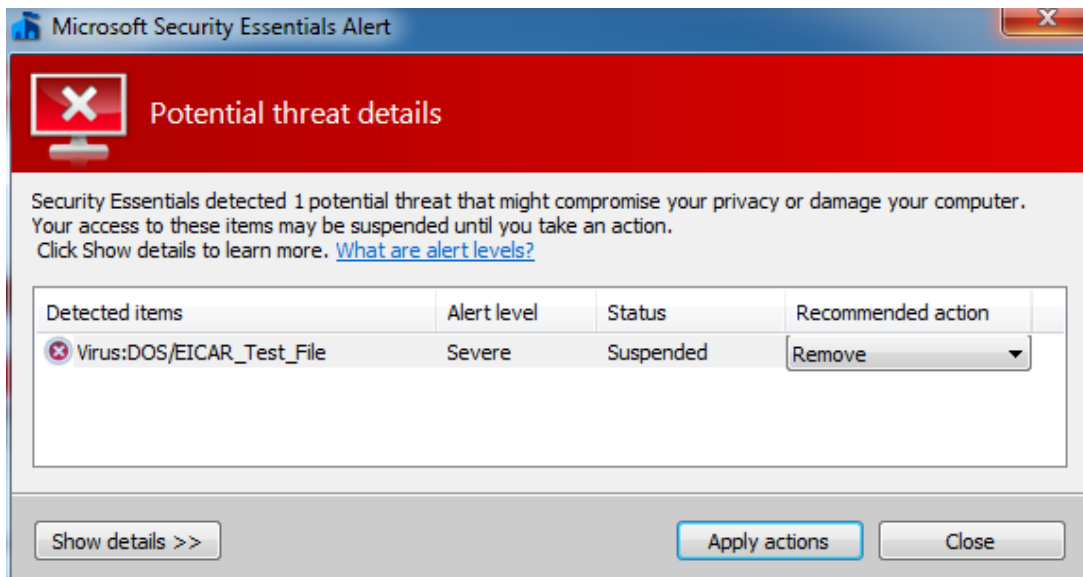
Microsoft Security Essentials Alert

Potential threat details

Security Essentials detected 1 potential threat that might compromise your privacy or damage your computer. Your access to these items may be suspended until you take an action.
Click Show details to learn more. What are alert levels?

| Detected items | Alert level | Status | Recommended action |
|---|---|---|---|
| Virus:DOS/EICAR_Test_File | Severe | Suspended | Remove |

Show details >>

Apply actions

Close